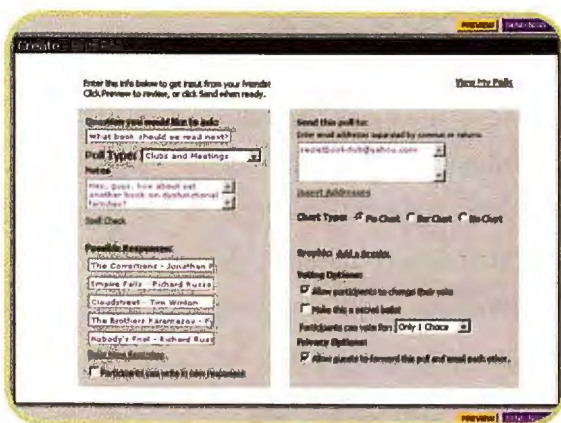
PREVIEW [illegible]

Create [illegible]

Enter the info below to get input from your friends! Click Preview to review, or click Send when ready.

View My Polls

Question you would like to ask:

What book should we read next?

Poll Type: Clubs and Meetings

Notes

Hey, guys, how about yet another book on dysfunctional families?

Spell Check

Possible Responses:

The Corrections - Jonathan F

Empire Falls - Richard Russo

Cloudstreet - Tim Winton

The Brothers Karamazov - F

Nobody's Fool - Richard Russ

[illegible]

Participants can write in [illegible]

Send this poll to:

Enter email addresses separated by commas or returns

secretbook-club@yahoo.com

Insert Addresses

Chart Type: Pie Chart Bar Chart No Chart

Graphic: Add a Graphic

Voting Options:

Allow participants to change their vote

Make this a secret ballot

Participants can vote for: Only 1 Choice

Privacy Options:

Allow guests to forward this poll and email each other.

PREVIEW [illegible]